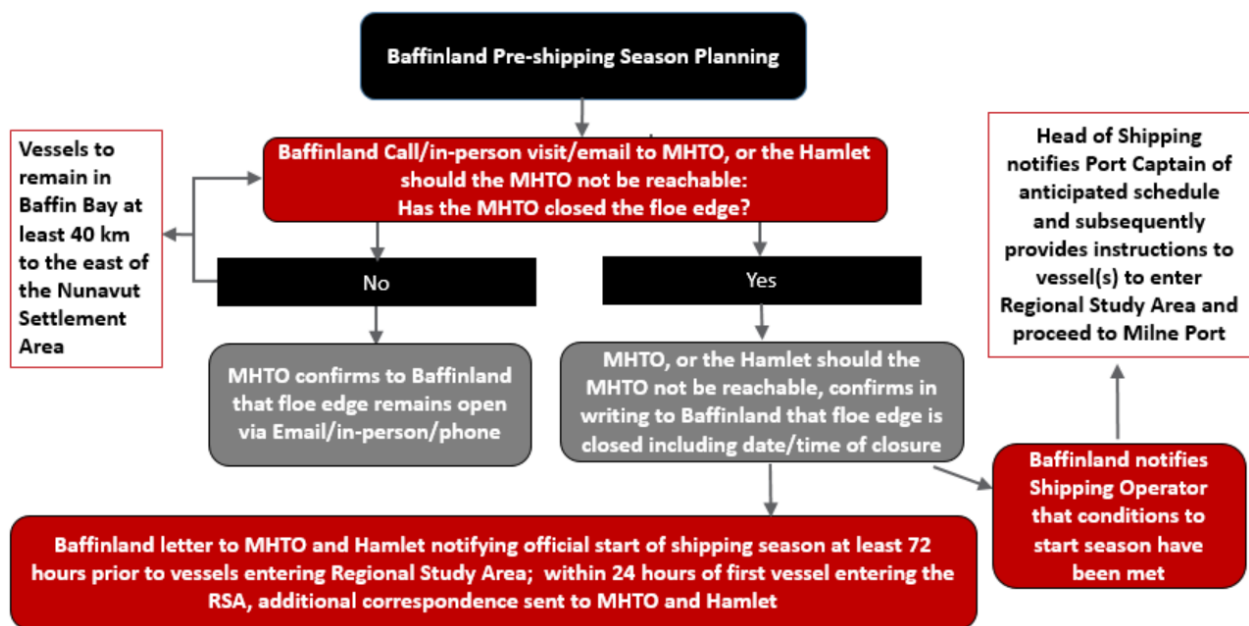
Baffinland Pre-shipping Season Planning

Vessels to remain in Baffin Bay at least 40 km to the east of the Nunavut Settlement Area

Baffinland Call/in-person visit/email to MHTO, or the Hamlet should the MHTO not be reachable: Has the MHTO closed the floe edge?

Head of Shipping notifies Port Captain of anticipated schedule and subsequently provides instructions to vessel(s) to enter Regional Study Area and proceed to Milne Port

No

Yes

MHTO confirms to Baffinland that floe edge remains open via Email/in-person/phone

MHTO, or the Hamlet should the MHTO not be reachable, confirms in writing to Baffinland that floe edge is closed including date/time of closure

Baffinland notifies Shipping Operator that conditions to start season have been met

Baffinland letter to MHTO and Hamlet notifying official start of shipping season at least 72 hours prior to vessels entering Regional Study Area; within 24 hours of first vessel entering the RSA, additional correspondence sent to MHTO and Hamlet